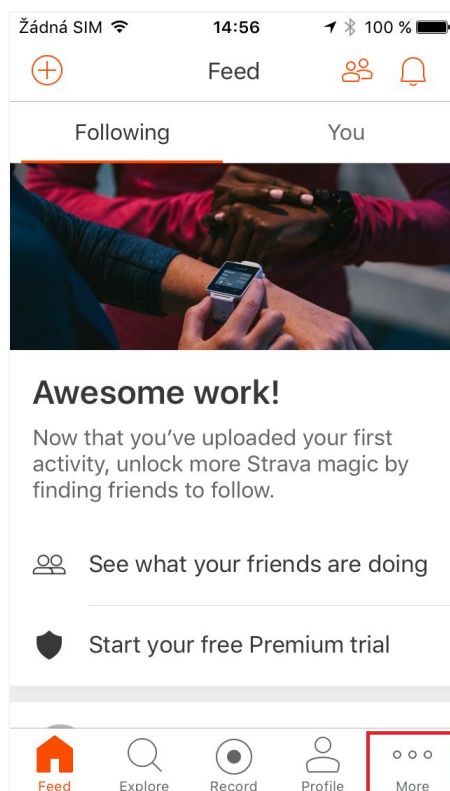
Žádná SIM 14:56 100 %

Feed

Following You

Awesome work!

Now that you've uploaded your first activity, unlock more Strava magic by finding friends to follow.

See what your friends are doing

Start your free Premium trial

Feed Explore Record Profile More